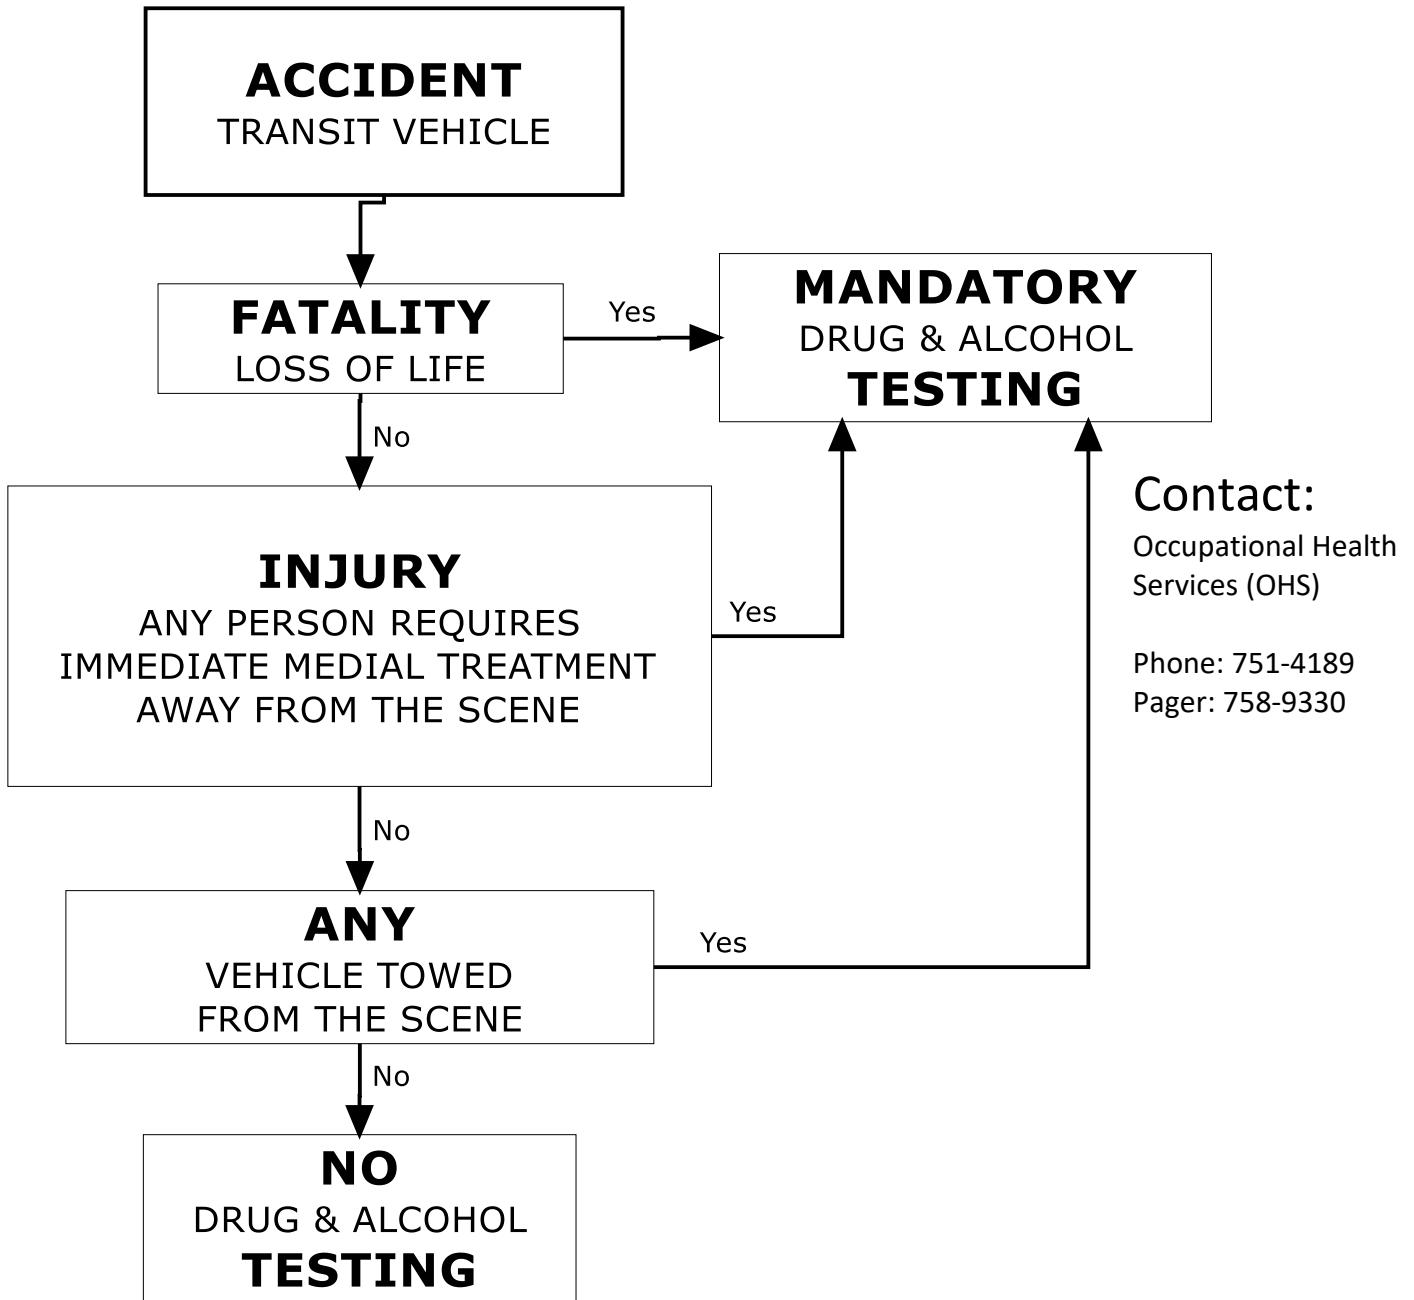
ACCIDENT
TRANSIT VEHICLE

FATALITY
LOSS OF LIFE

Yes

MANDATORY
DRUG & ALCOHOL
TESTING

No

Contact:
Occupational Health Services (OHS)

Phone: 751-4189
Pager: 758-9330

INJURY
ANY PERSON REQUIRES IMMEDIATE MEDIAL TREATMENT AWAY FROM THE SCENE

Yes

No

ANY
VEHICLE TOWED FROM THE SCENE

Yes

No

NO
DRUG & ALCOHOL
TESTING